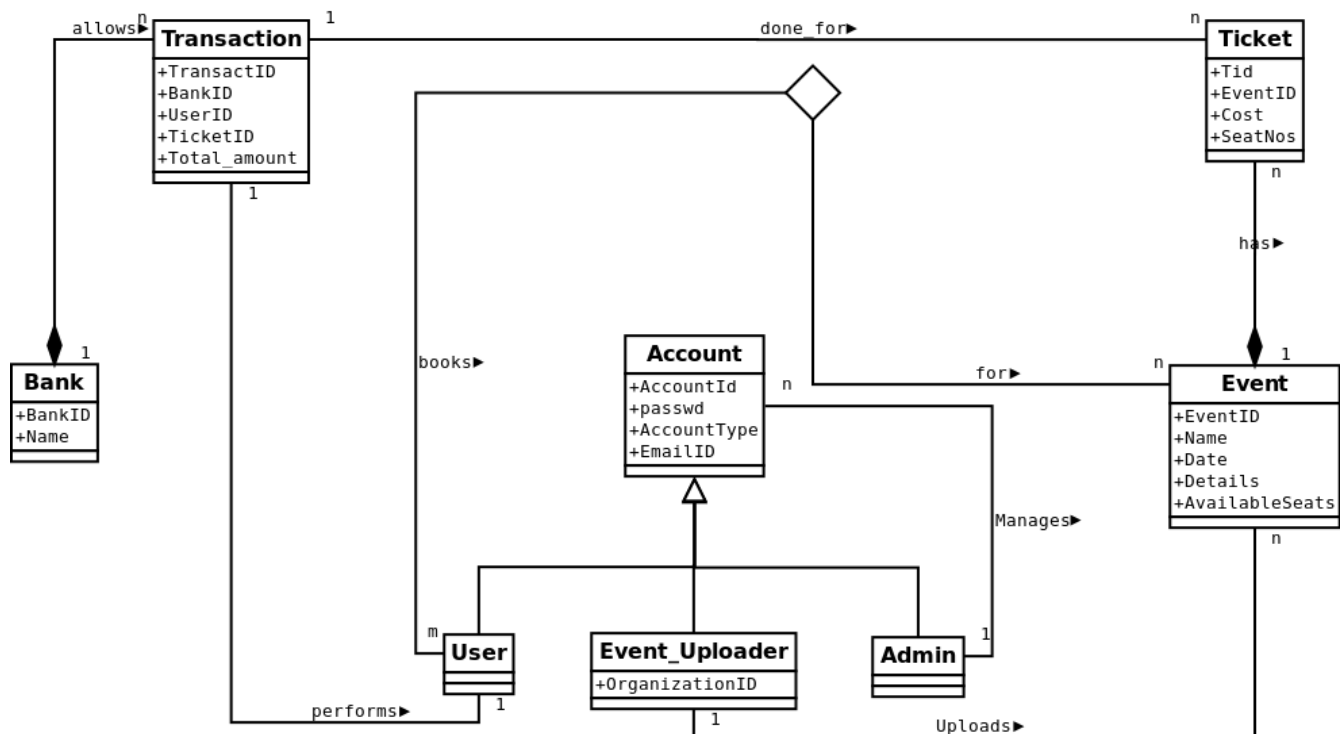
allows▶ n
Transaction
1
+TransactID
+BankID
+UserID
+TicketID
+Total_amount
1

done_for▶

n
Ticket
+Tid
+EventID
+Cost
+SeatNos
n

has▶

1
Bank
+BankID
+Name

books▶

Account
+AccountId
+passwd
+AccountType
+EmailID

n

for▶

n
1
Event
+EventID
+Name
+Date
+Details
+AvailableSeats
n

Manages▶

m
User
1
performs▶

Event_Uploader
+OrganizationID
1

1
Admin

Uploads▶